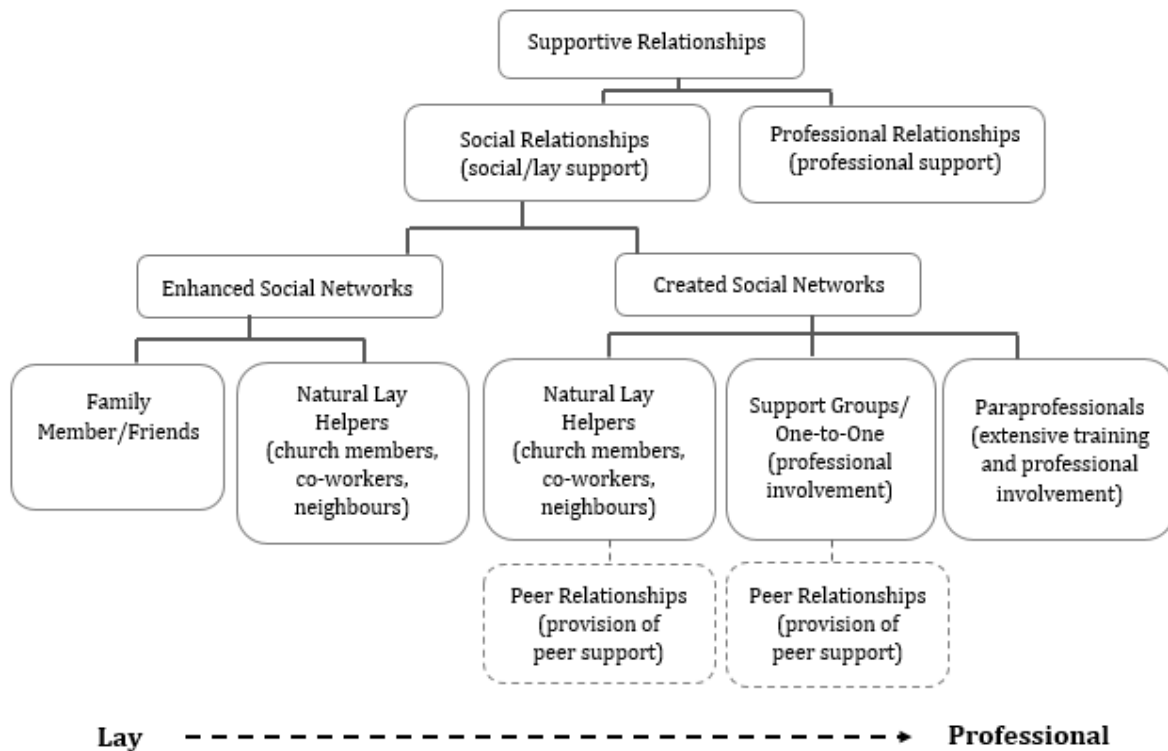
Supportive Relationships

Social Relationships (social/lay support)

Professional Relationships (professional support)

Enhanced Social Networks

Created Social Networks

Family Member/Friends

Natural Lay Helpers (church members, co-workers, neighbours)

Natural Lay Helpers (church members, co-workers, neighbours)

Support Groups/ One-to-One (professional involvement)

Paraprofessionals (extensive training and professional involvement)

Peer Relationships (provision of peer support)

Peer Relationships (provision of peer support)

Lay

Professional